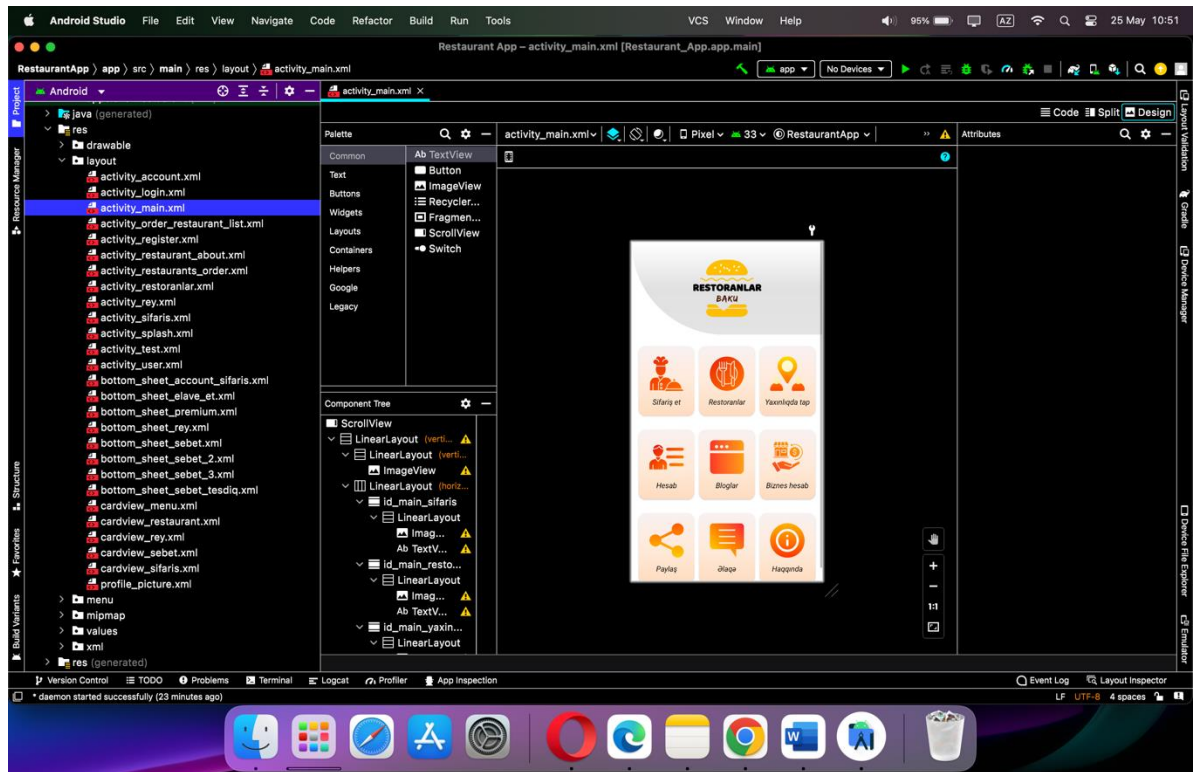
Android Studio File Edit View Navigate Code Refactor Build Run Tools VCS Window Help 95% AZ 25 May 10:51

Restaurant App – activity_main.xml [Restaurant_App.app.main]

RestaurantApp 〉 app 〉 src 〉 main 〉 res 〉 layout 〉 activity_main.xml

app ▾ No Devices ▾

Android ▾

activity_main.xml ×

Code Split Design

java (generated)
res
drawable
layout
activity_account.xml
activity_login.xml
activity_main.xml
activity_order_restaurant_list.xml
activity_register.xml
activity_restaurant_about.xml
activity_restaurants_order.xml
activity_restoranlar.xml
activity_rey.xml
activity_sifaris.xml
activity_splash.xml
activity_test.xml
activity_user.xml
bottom_sheet_account_sifaris.xml
bottom_sheet_elave_et.xml
bottom_sheet_premium.xml
bottom_sheet_rey.xml
bottom_sheet_sebet.xml
bottom_sheet_sebet_2.xml
bottom_sheet_sebet_3.xml
bottom_sheet_sebet_tesdiq.xml
cardview_menu.xml
cardview_restaurant.xml
cardview_rey.xml
cardview_sebet.xml
cardview_sifaris.xml
profile_picture.xml
menu
mipmap
values
xml
res (generated)

Palette

Common
Text
Buttons
Widgets
Layouts
Containers
Helpers
Google
Legacy

Ab TextView
Button
ImageView
Recycler...
Fragmen...
ScrollView
Switch

activity_main.xml ▾ Pixel ▾ 33 ▾ RestaurantApp ▾

Attributes

Component Tree

ScrollView
LinearLayout (verti...
LinearLayout (verti...
ImageView
LinearLayout (horiz...
id_main_sifaris
LinearLayout
Imag...
Ab TextV...
id_main_resto...
LinearLayout
Imag...
Ab TextV...
id_main_yaxin...
LinearLayout

RESTORANLAR
BAKU

Sifariş et
Restoranlar
Yaxınlıqda tap
Hesab
Bloglar
Biznes hesab
Paylaş
Əlaqə
Haqqında

1:1

Project
Resource Manager
Structure
Favorites
Build Variants
Layout Validation
Gradle
Device Manager
Device File Explorer
Emulator

Version Control TODO Problems Terminal Logcat Profiler App Inspection Event Log Layout Inspector

* daemon started successfully (23 minutes ago)

LF UTF-8 4 spaces